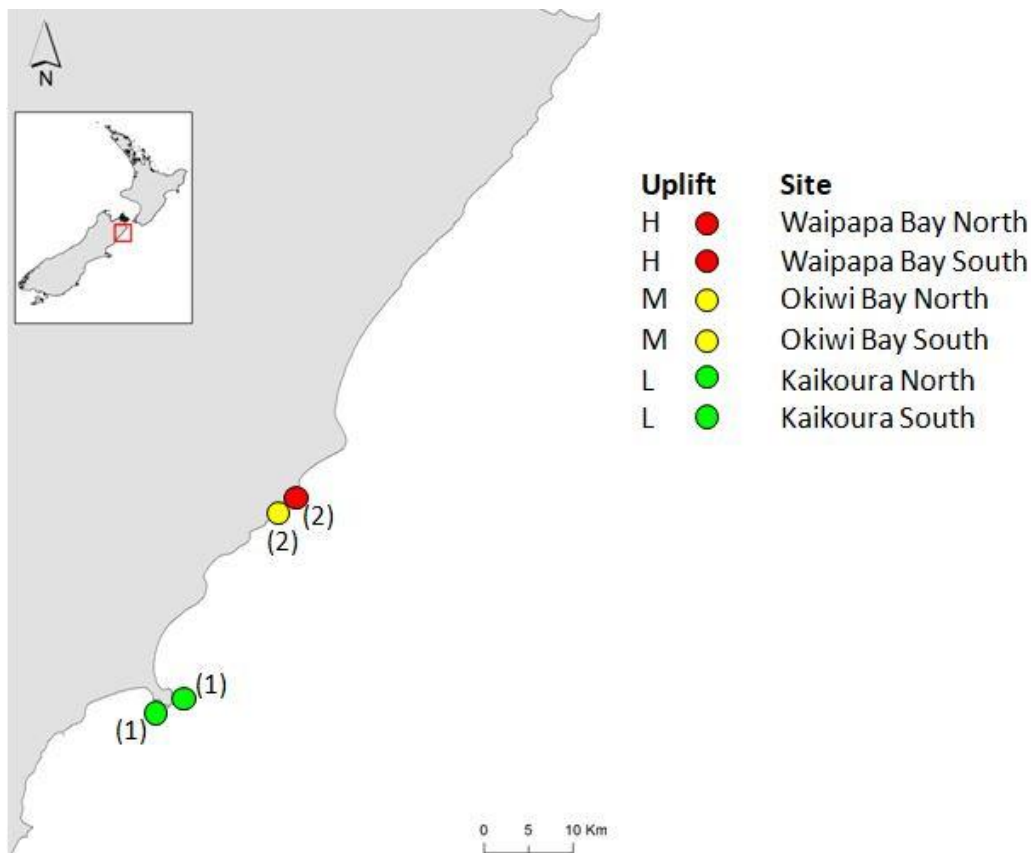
N

| Uplift | Site |
|---|---|
| H | Waipapa Bay North |
| H | Waipapa Bay South |
| M | Okiwi Bay North |
| M | Okiwi Bay South |
| L | Kaikoura North |
| L | Kaikoura South |

(2)
(2)
(1)
(1)

0 5 10 Km